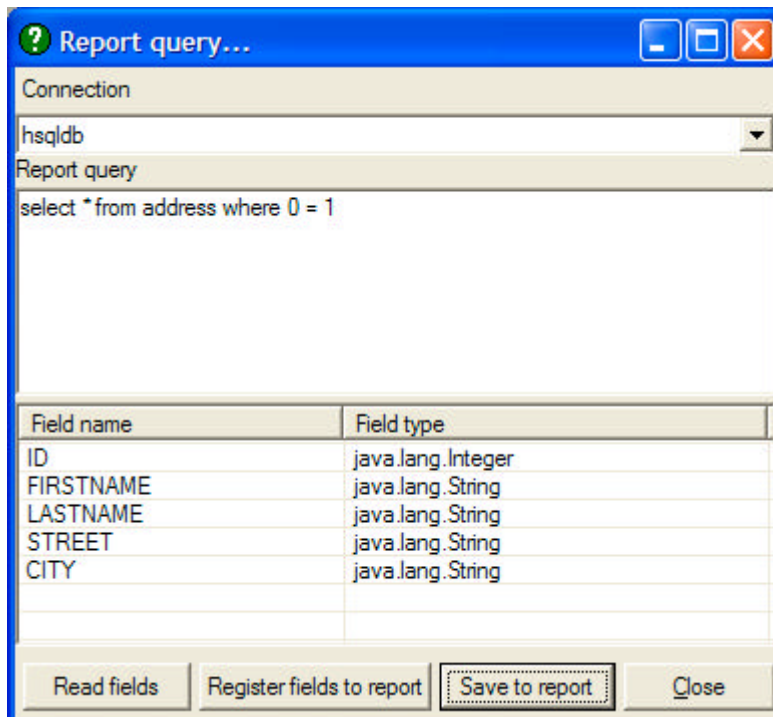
Report query...

Connection

hsqldb

Report query

select * from address where 0 = 1

| Field name | Field type |
|---|---|
| ID | java.lang.Integer |
| FIRSTNAME | java.lang.String |
| LASTNAME | java.lang.String |
| STREET | java.lang.String |
| CITY | java.lang.String |

Read fields | Register fields to report | Save to report | Close